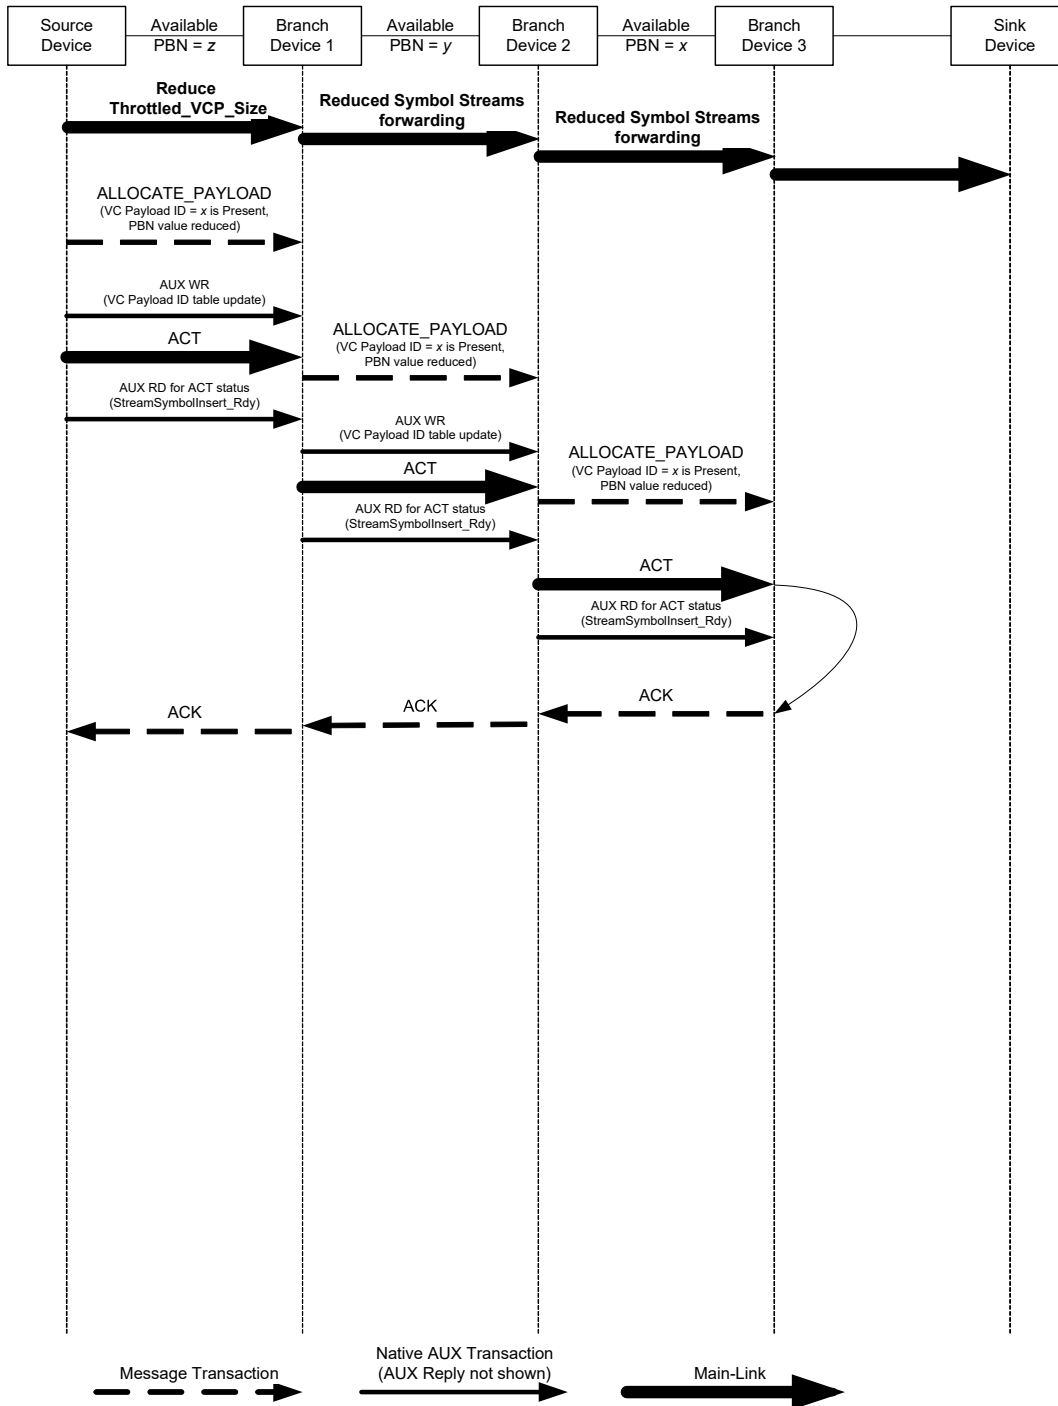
Source Device

Available PBN = $z$

Branch Device 1

Available PBN = $y$

Branch Device 2

Available PBN = $x$

Branch Device 3

Sink Device

Reduce Throttled_VCP_Size

Reduced Symbol Streams forwarding

Reduced Symbol Streams forwarding

ALLOCATE_PAYLOAD
(VC Payload ID = $x$ is Present, PBN value reduced)

AUX WR
(VC Payload ID table update)

ACT

ALLOCATE_PAYLOAD
(VC Payload ID = $x$ is Present, PBN value reduced)

AUX RD for ACT status
(StreamSymbolInsert_Rdy)

AUX WR
(VC Payload ID table update)

ACT

ALLOCATE_PAYLOAD
(VC Payload ID = $x$ is Present, PBN value reduced)

AUX RD for ACT status
(StreamSymbolInsert_Rdy)

ACT

AUX RD for ACT status
(StreamSymbolInsert_Rdy)

ACK

ACK

ACK

Message Transaction

Native AUX Transaction
(AUX Reply not shown)

Main-Link